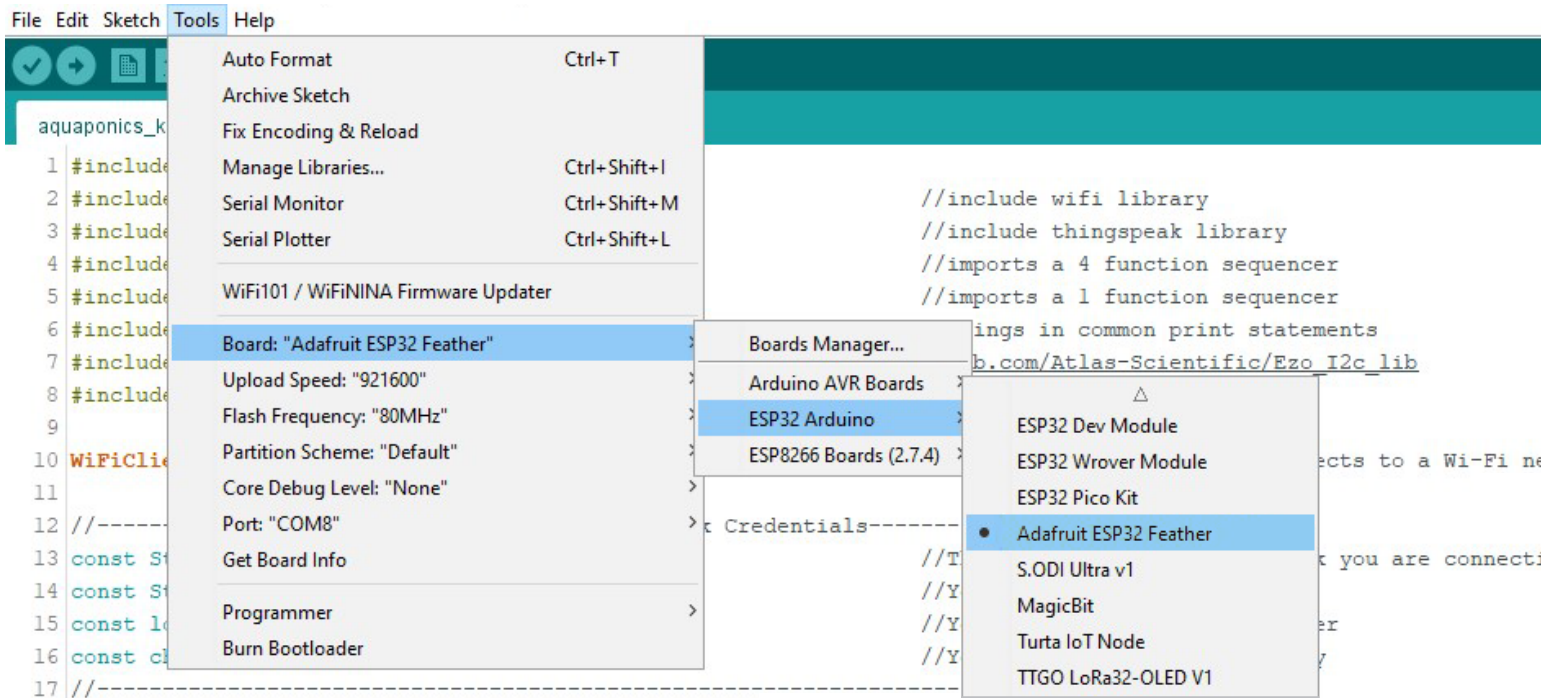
File Edit Sketch Tools Help

aquaponics_k

Auto Format Ctrl+T
Archive Sketch
Fix Encoding & Reload
Manage Libraries... Ctrl+Shift+I
Serial Monitor Ctrl+Shift+M
Serial Plotter Ctrl+Shift+L
WiFi101 / WiFiNINA Firmware Updater
Board: "Adafruit ESP32 Feather"
Upload Speed: "921600"
Flash Frequency: "80MHz"
Partition Scheme: "Default"
Core Debug Level: "None"
Port: "COM8"
Get Board Info
Programmer
Burn Bootloader

Boards Manager...
Arduino AVR Boards
ESP32 Arduino
ESP8266 Boards (2.7.4)

△
ESP32 Dev Module
ESP32 Wrover Module
ESP32 Pico Kit
• Adafruit ESP32 Feather
S.ODI Ultra v1
MagicBit
Turta IoT Node
TTGO LoRa32-OLED V1

1 #include
2 #include //include wifi library
3 #include //include thingspeak library
4 #include //imports a 4 function sequencer
5 #include //imports a 1 function sequencer
6 #include ings in common print statements
7 #include b.com/Atlas-Scientific/Ezo_I2c_lib
8 #include
9
10 WiFiClie ects to a Wi-Fi ne
11
12 //----- k Credentials------
13 const St //T k you are connecti
14 const St //Y
15 const lo //Y er
16 const ch //Y y
17 //-----------------------------------------------------------